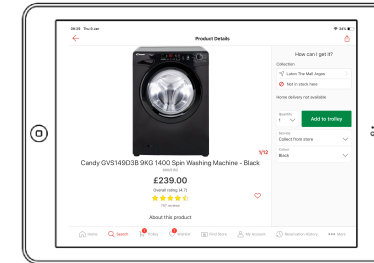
09:39 Thu 9 Jan
34%

Product Details

How can I get it?

Collection

Luton The Mall Argos

Not in stock here

Home delivery not available

Quantity
1

Add to trolley

Service
Collect from store

Colour
Black

1/12

Candy GVS149D3B 9KG 1400 Spin Washing Machine - Black

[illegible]

£239.00

Overall rating (4.7)

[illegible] reviews

About this product

Home
Search
Trolley
Wishlist
Find Store
My Account
Reservation History
More